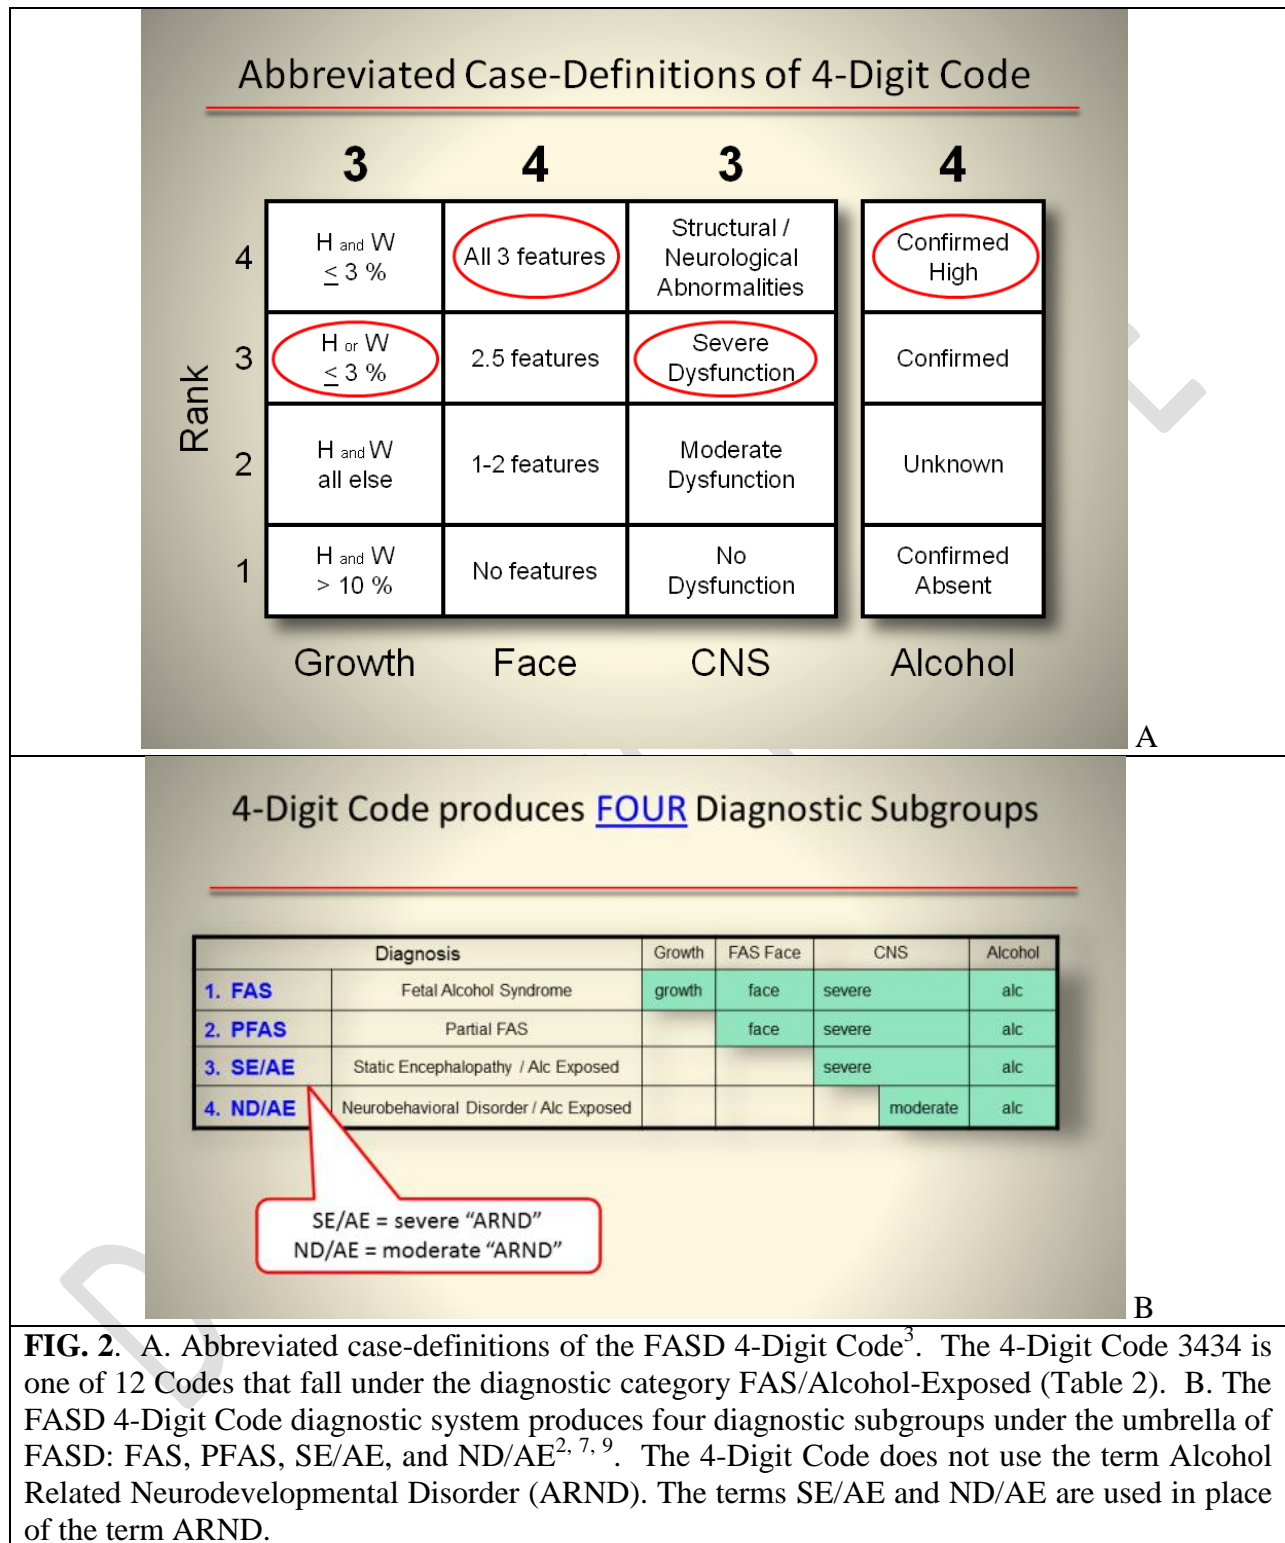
Abbreviated Case-Definitions of 4-Digit Code

| Rank | 3 | 4 | 3 | 4 |
|---|---|---|---|---|
| 4 | H and W $\leq 3$ % | All 3 features | Structural / Neurological Abnormalities | Confirmed High |
| 3 | H or W $\leq 3$ % | 2.5 features | Severe Dysfunction | Confirmed |
| 2 | H and W all else | 1-2 features | Moderate Dysfunction | Unknown |
| 1 | H and W > 10 % | No features | No Dysfunction | Confirmed Absent |
| | Growth | Face | CNS | Alcohol |

A

4-Digit Code produces FOUR Diagnostic Subgroups

| Diagnosis | | Growth | FAS Face | CNS | | Alcohol |
|---|---|---|---|---|---|---|
| 1. FAS | Fetal Alcohol Syndrome | growth | face | severe | | alc |
| 2. PFAS | Partial FAS | | face | severe | | alc |
| 3. SE/AE | Static Encephalopathy / Alc Exposed | | | severe | | alc |
| 4. ND/AE | Neurobehavioral Disorder / Alc Exposed | | | | moderate | alc |

SE/AE = severe “ARND”
ND/AE = moderate “ARND”

B

FIG. 2. A. Abbreviated case-definitions of the FASD 4-Digit Code$^3$. The 4-Digit Code 3434 is one of 12 Codes that fall under the diagnostic category FAS/Alcohol-Exposed (Table 2). B. The FASD 4-Digit Code diagnostic system produces four diagnostic subgroups under the umbrella of FASD: FAS, PFAS, SE/AE, and ND/AE$^{2, 7, 9}$. The 4-Digit Code does not use the term Alcohol Related Neurodevelopmental Disorder (ARND). The terms SE/AE and ND/AE are used in place of the term ARND.